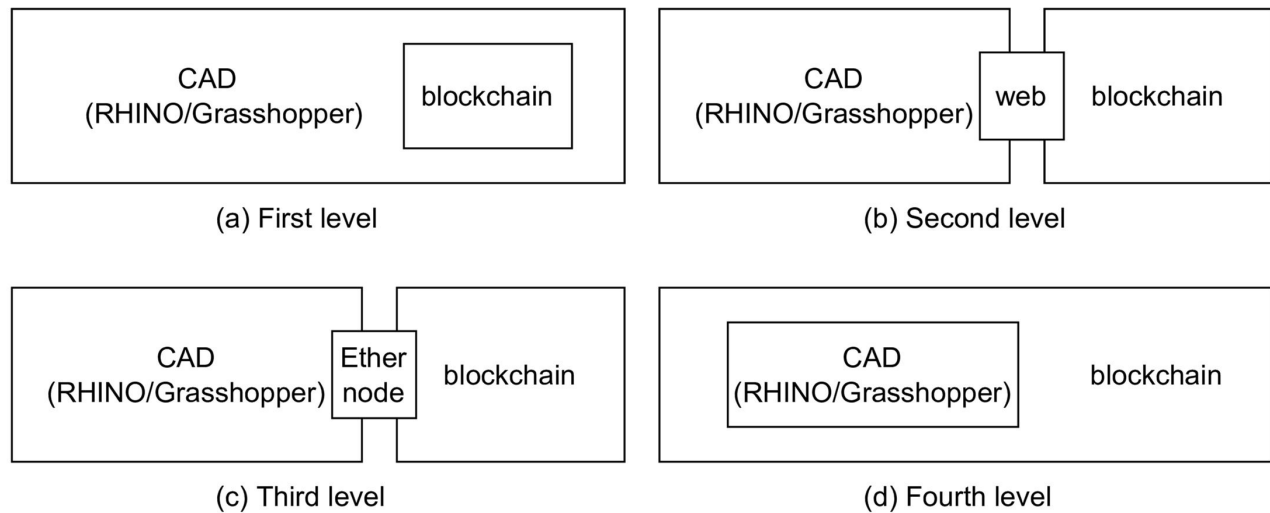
CAD
(RHINO/Grasshopper)

blockchain

(a) First level

CAD
(RHINO/Grasshopper)

web

blockchain

(b) Second level

CAD
(RHINO/Grasshopper)

Ether node

blockchain

(c) Third level

CAD
(RHINO/Grasshopper)

blockchain

(d) Fourth level